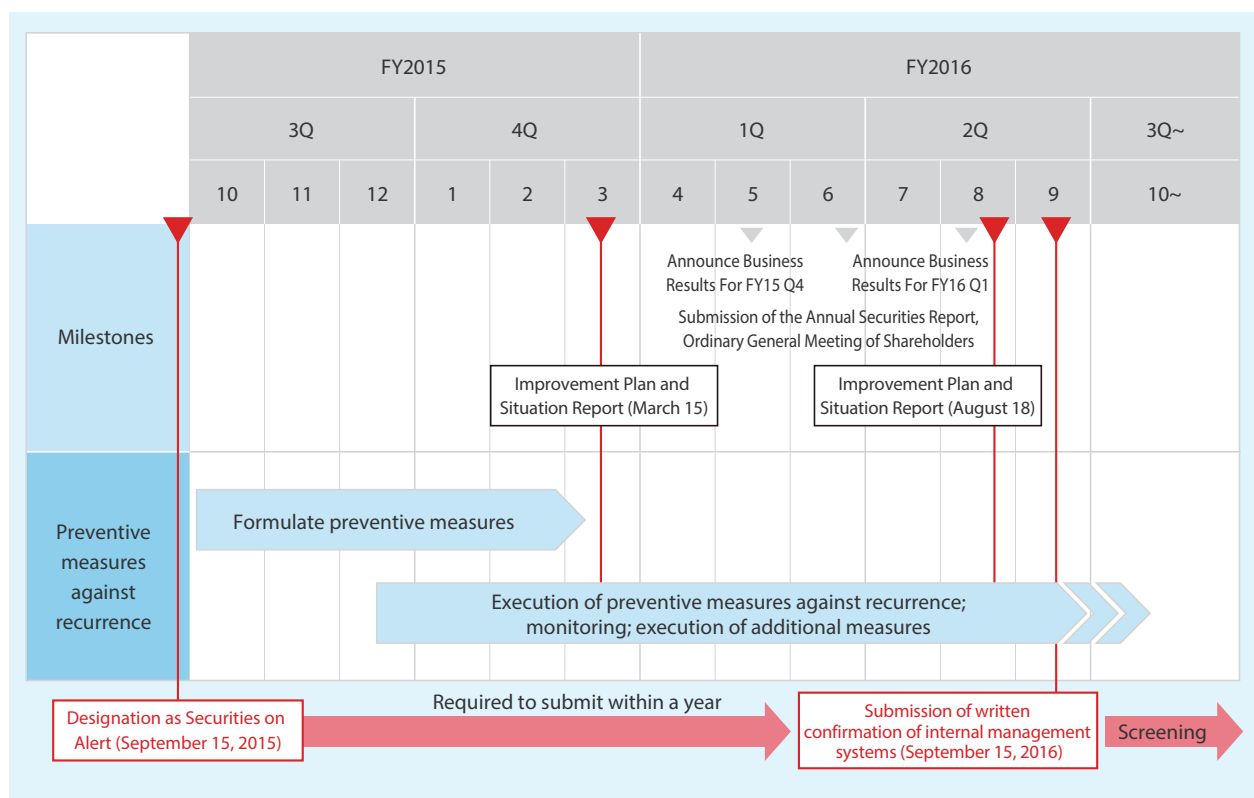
| | FY2015 | | | | | | FY2016 | | | | | | |
|---|---|---|---|---|---|---|---|---|---|---|---|---|---|
| | 3Q | | | 4Q | | | 1Q | | | 2Q | | | 3Q~ |
| | 10 | 11 | 12 | 1 | 2 | 3 | 4 | 5 | 6 | 7 | 8 | 9 | 10~ |

Milestones

Announce Business Results For FY15 Q4

Announce Business Results For FY16 Q1

Submission of the Annual Securities Report, Ordinary General Meeting of Shareholders

Improvement Plan and Situation Report (March 15)

Improvement Plan and Situation Report (August 18)

Preventive measures against recurrence

Formulate preventive measures

Execution of preventive measures against recurrence; monitoring; execution of additional measures

Designation as Securities on Alert (September 15, 2015)

Required to submit within a year

Submission of written confirmation of internal management systems (September 15, 2016)

Screening